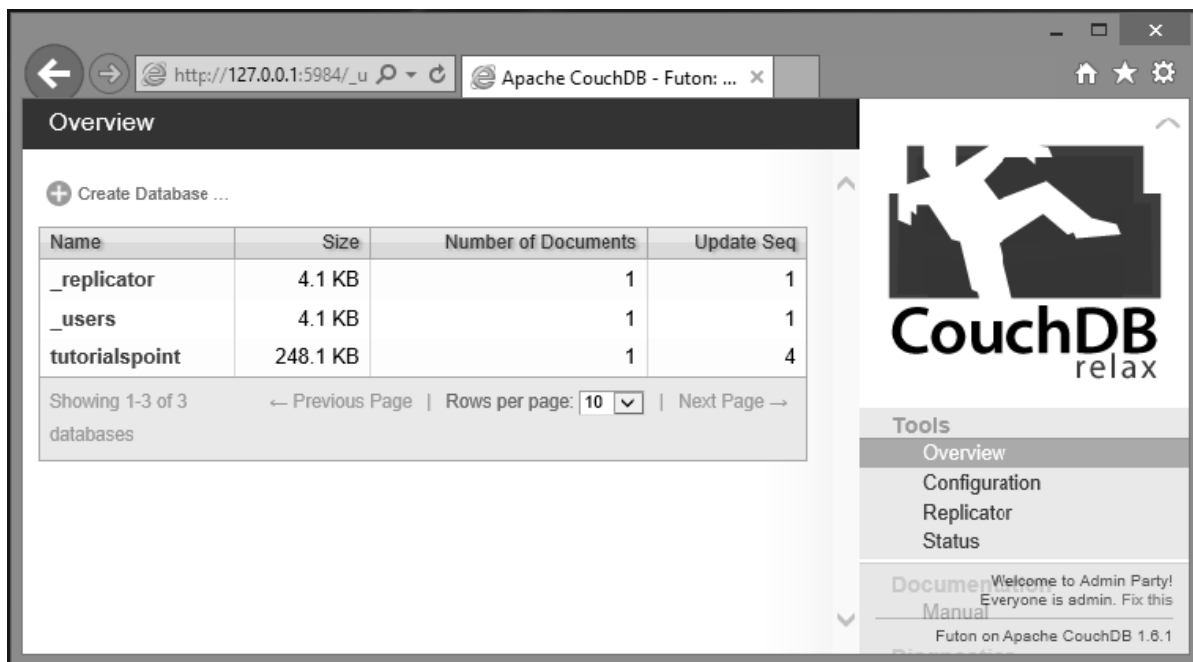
http://127.0.0.1:5984/_u

Apache CouchDB - Futon: ... ×

Overview

Create Database ...

| Name | Size | Number of Documents | Update Seq |
|---|---|---|---|
| _replicator | 4.1 KB | 1 | 1 |
| _users | 4.1 KB | 1 | 1 |
| tutorialspoint | 248.1 KB | 1 | 4 |

Showing 1-3 of 3 databases    ← Previous Page | Rows per page: 10 | Next Page →

CouchDB relax

Tools
Overview
Configuration
Replicator
Status

Documentation
Manual

Welcome to Admin Party! Everyone is admin. Fix this

Futon on Apache CouchDB 1.6.1